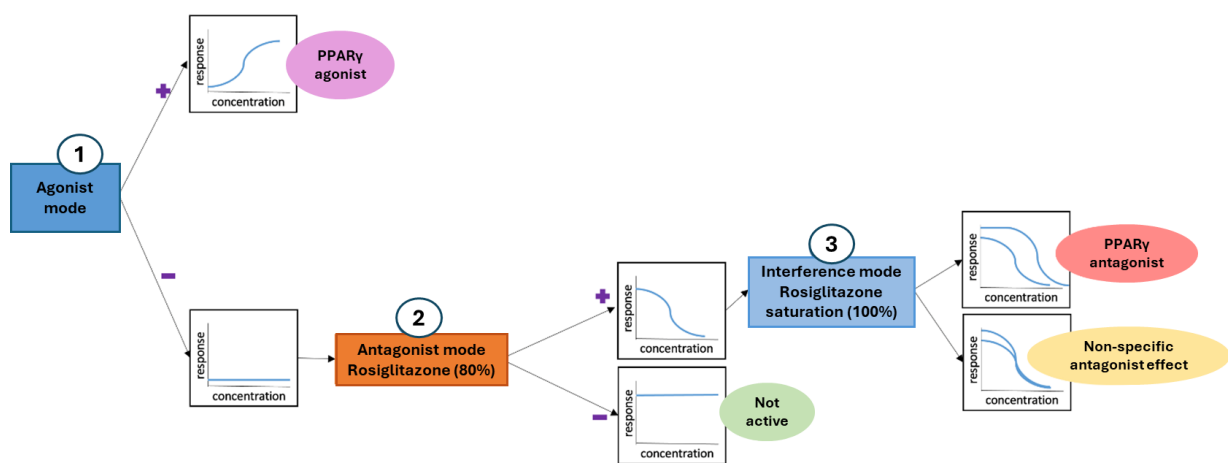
1
Agonist mode

+
response
concentration
PPARγ agonist

–
response
concentration

2
Antagonist mode Rosiglitazone (80%)

+
response
concentration

–
response
concentration
Not active

3
Interference mode Rosiglitazone saturation (100%)

response
concentration
PPARγ antagonist

response
concentration
Non-specific antagonist effect